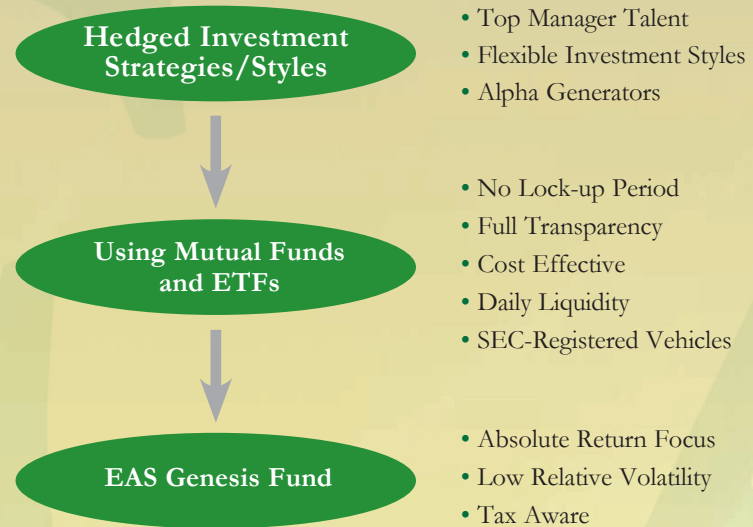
Hedged Investment Strategies/Styles

• Top Manager Talent
• Flexible Investment Styles
• Alpha Generators

Using Mutual Funds and ETFs

• No Lock-up Period
• Full Transparency
• Cost Effective
• Daily Liquidity
• SEC-Registered Vehicles

EAS Genesis Fund

• Absolute Return Focus
• Low Relative Volatility
• Tax Aware